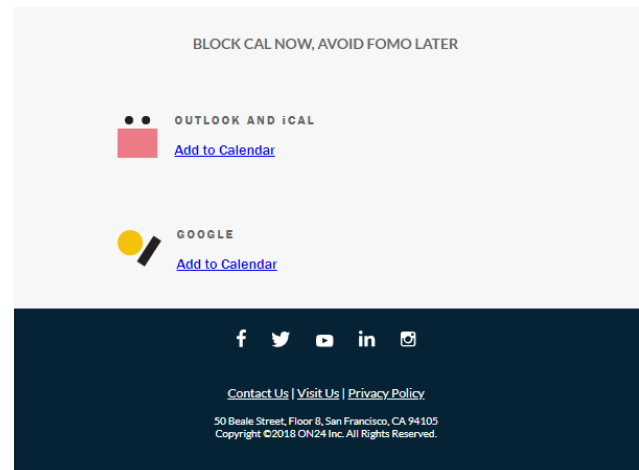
BLOCK CAL NOW, AVOID FOMO LATER

OUTLOOK AND iCAL

Add to Calendar

GOOGLE

Add to Calendar

Contact Us | Visit Us | Privacy Policy

50 Beale Street, Floor 8, San Francisco, CA 94105
Copyright ©2018 ON24 Inc. All Rights Reserved.